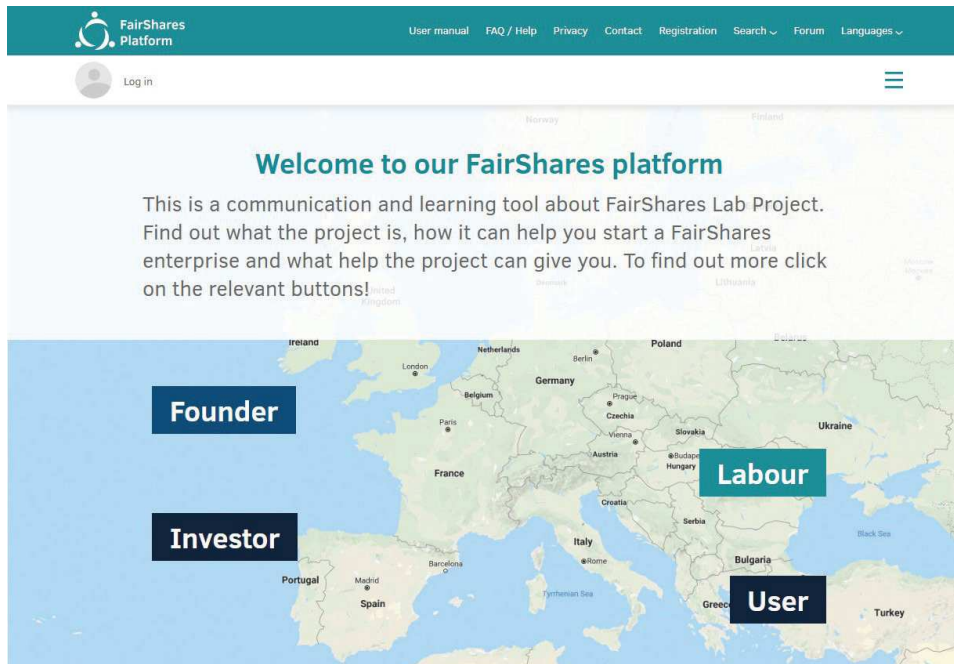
FairShares Platform

User manual FAQ / Help Privacy Contact Registration Search Forum Languages

Log in

Welcome to our FairShares platform

This is a communication and learning tool about FairShares Lab Project. Find out what the project is, how it can help you start a FairShares enterprise and what help the project can give you. To find out more click on the relevant buttons!

Founder

Labour

Investor

User

Norway Finland Latvia Lithuania Denmark United Kingdom Belarus Ireland Netherlands Berlin Poland London Germany Belgium Prague Paris Czechia Slovakia Ukraine Vienna Austria Budapest Hungary France Croatia Serbia Italy Rome Bulgaria Black Sea Portugal Madrid Barcelona Spain Tyrrhenian Sea Greece Turkey